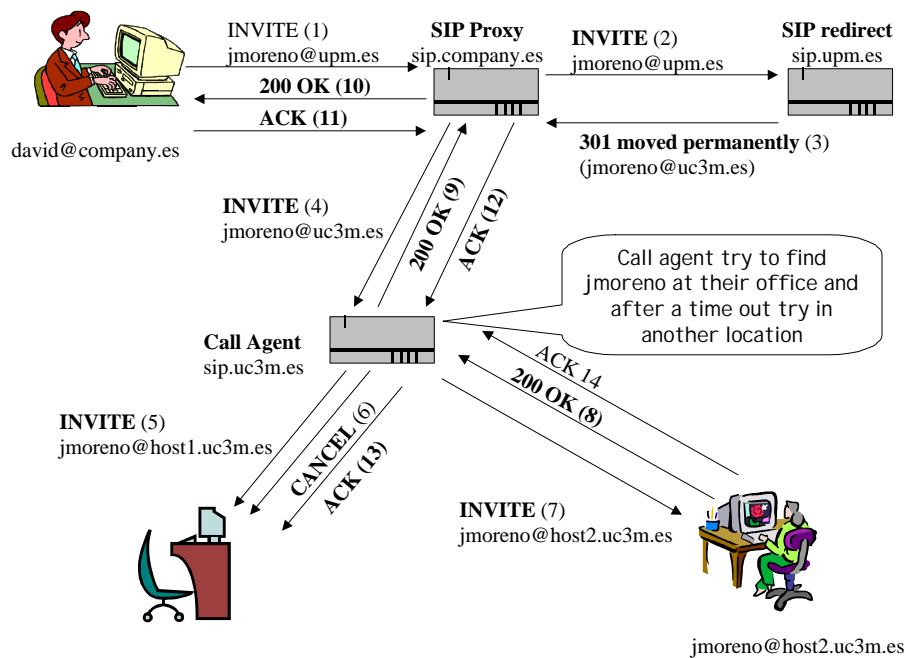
INVITE (1)
jmoreno@upm.es

SIP Proxy
sip.company.es

INVITE (2)
jmoreno@upm.es

SIP redirect
sip.upm.es

200 OK (10)

ACK (11)

david@company.es

301 moved permanently (3)
(jmoreno@uc3m.es)

INVITE (4)
jmoreno@uc3m.es

200 OK (9)

ACK (12)

Call agent try to find jmoreno at their office and after a time out try in another location

Call Agent
sip.uc3m.es

ACK 14

200 OK (8)

INVITE (5)
jmoreno@host1.uc3m.es

CANCEL (6)

ACK (13)

INVITE (7)
jmoreno@host2.uc3m.es

jmoreno@host2.uc3m.es